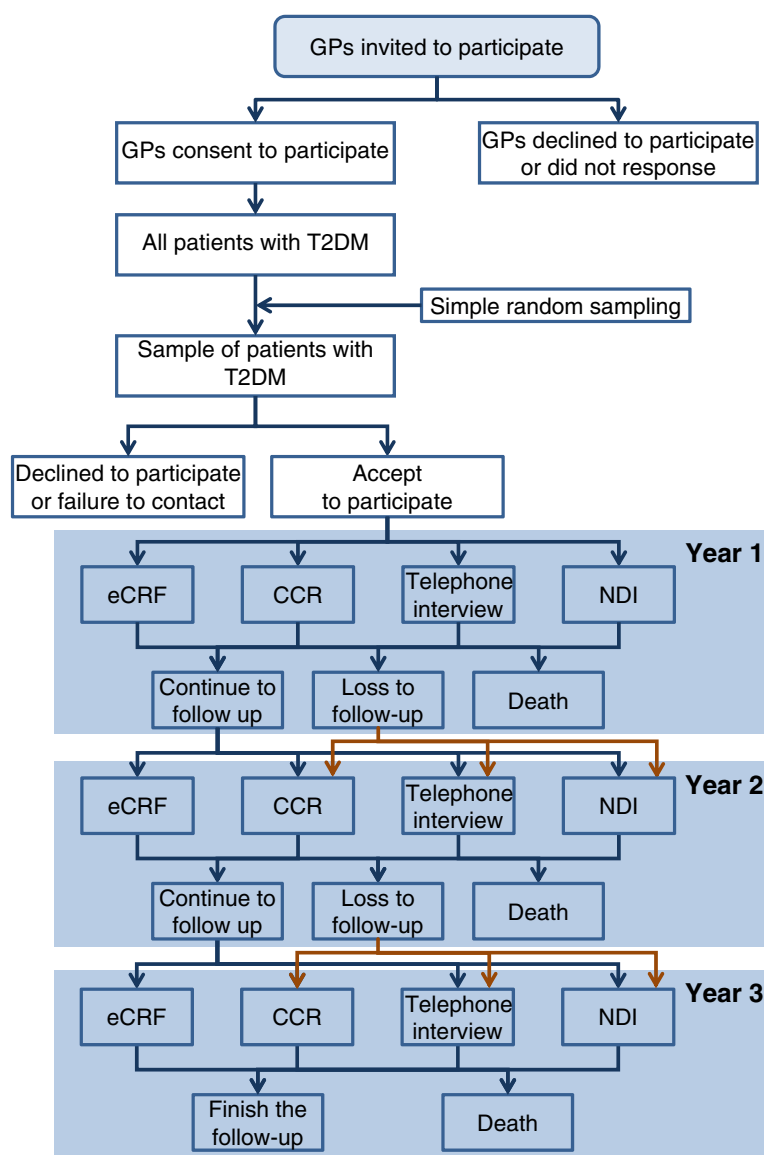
GPs invited to participate

GPs consent to participate

GPs declined to participate or did not response

All patients with T2DM

Simple random sampling

Sample of patients with T2DM

Declined to participate or failure to contact

Accept to participate

Year 1

eCRF

CCR

Telephone interview

NDI

Continue to follow up

Loss to follow-up

Death

Year 2

eCRF

CCR

Telephone interview

NDI

Continue to follow up

Loss to follow-up

Death

Year 3

eCRF

CCR

Telephone interview

NDI

Finish the follow-up

Death